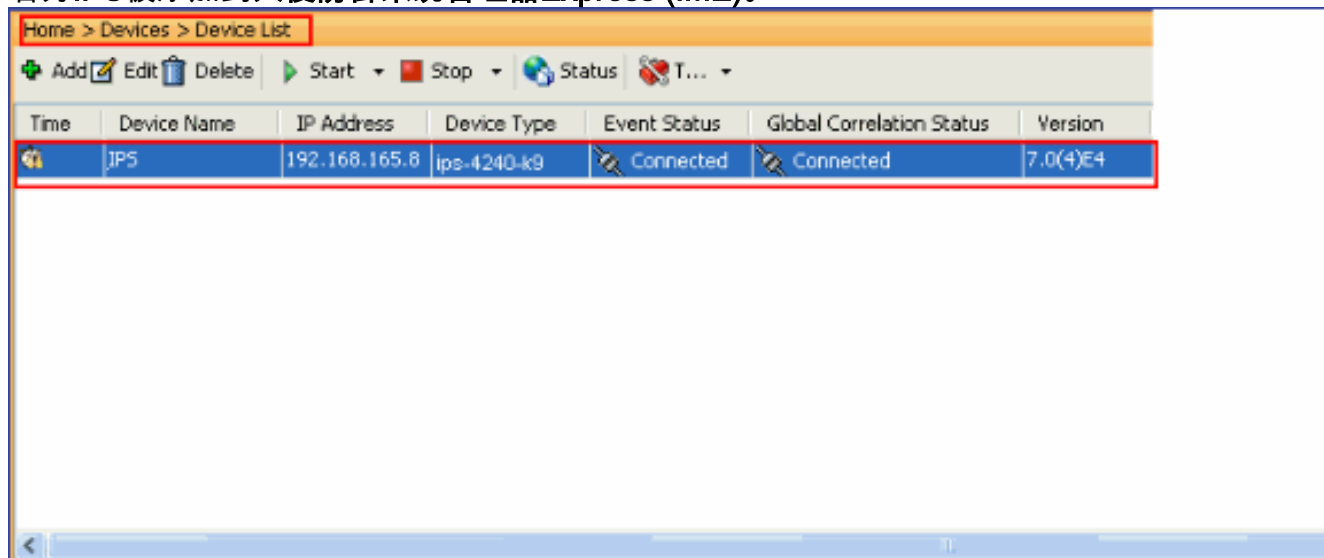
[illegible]

Home > Devices > Device List

Add Edit Delete Start Stop Status T...

| Time | Device Name | IP Address | Device Type | Event Status | Global Correlation Status | Version |
|---|---|---|---|---|---|---|
| | IPS | 192.168.165.8 | ips-4240-k9 | Connected | Connected | 7.0(4)E4 |